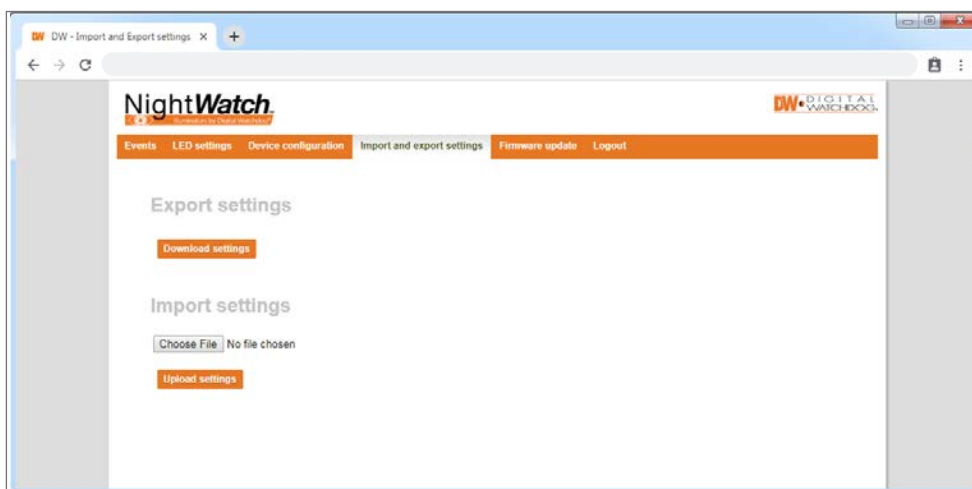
DW DW - Import and Export settings ×
+

NightWatch.
Illuminators by Digital Watchdog®

DW• DIGITAL WATCHDOG.

Events LED settings Device configuration Import and export settings Firmware update Logout

Export settings

Download settings

Import settings

Choose File No file chosen

Upload settings